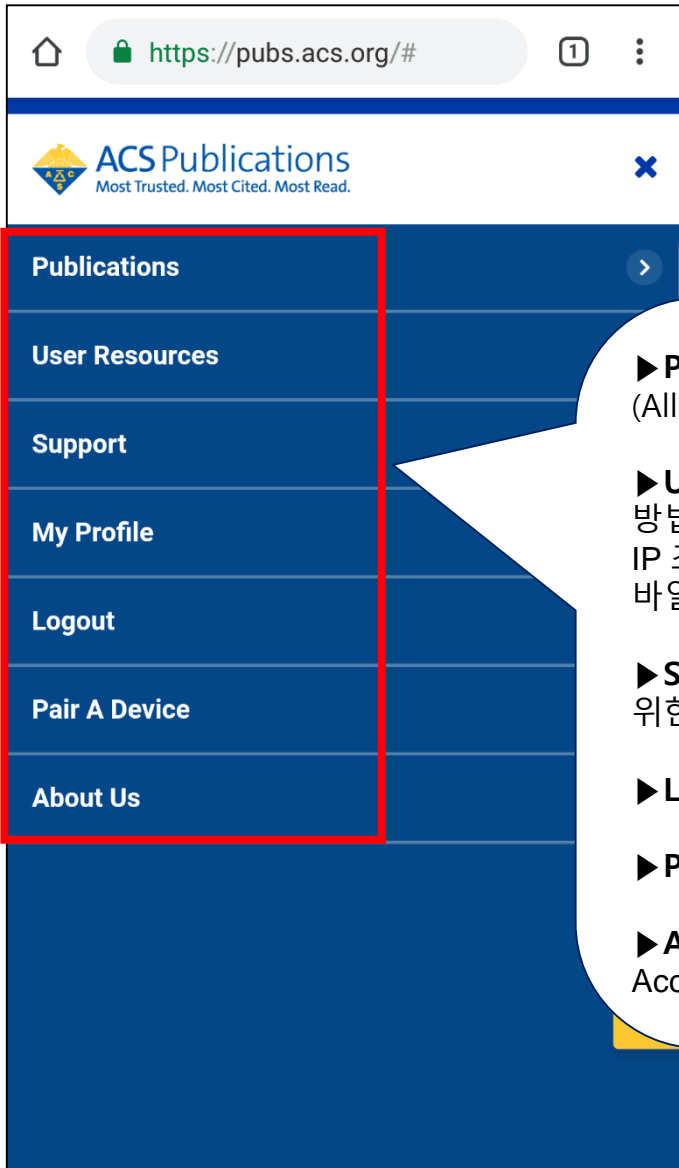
https://pubs.acs.org/#

1

ACS Publications
Most Trusted. Most Cited. Most Read.

Publications

User Resources

Support

My Profile

Logout

Pair A Device

About Us

▶P
(All

▶U
방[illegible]
IP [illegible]
바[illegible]

▶S
위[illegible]

▶L

▶P

▶A
Acc